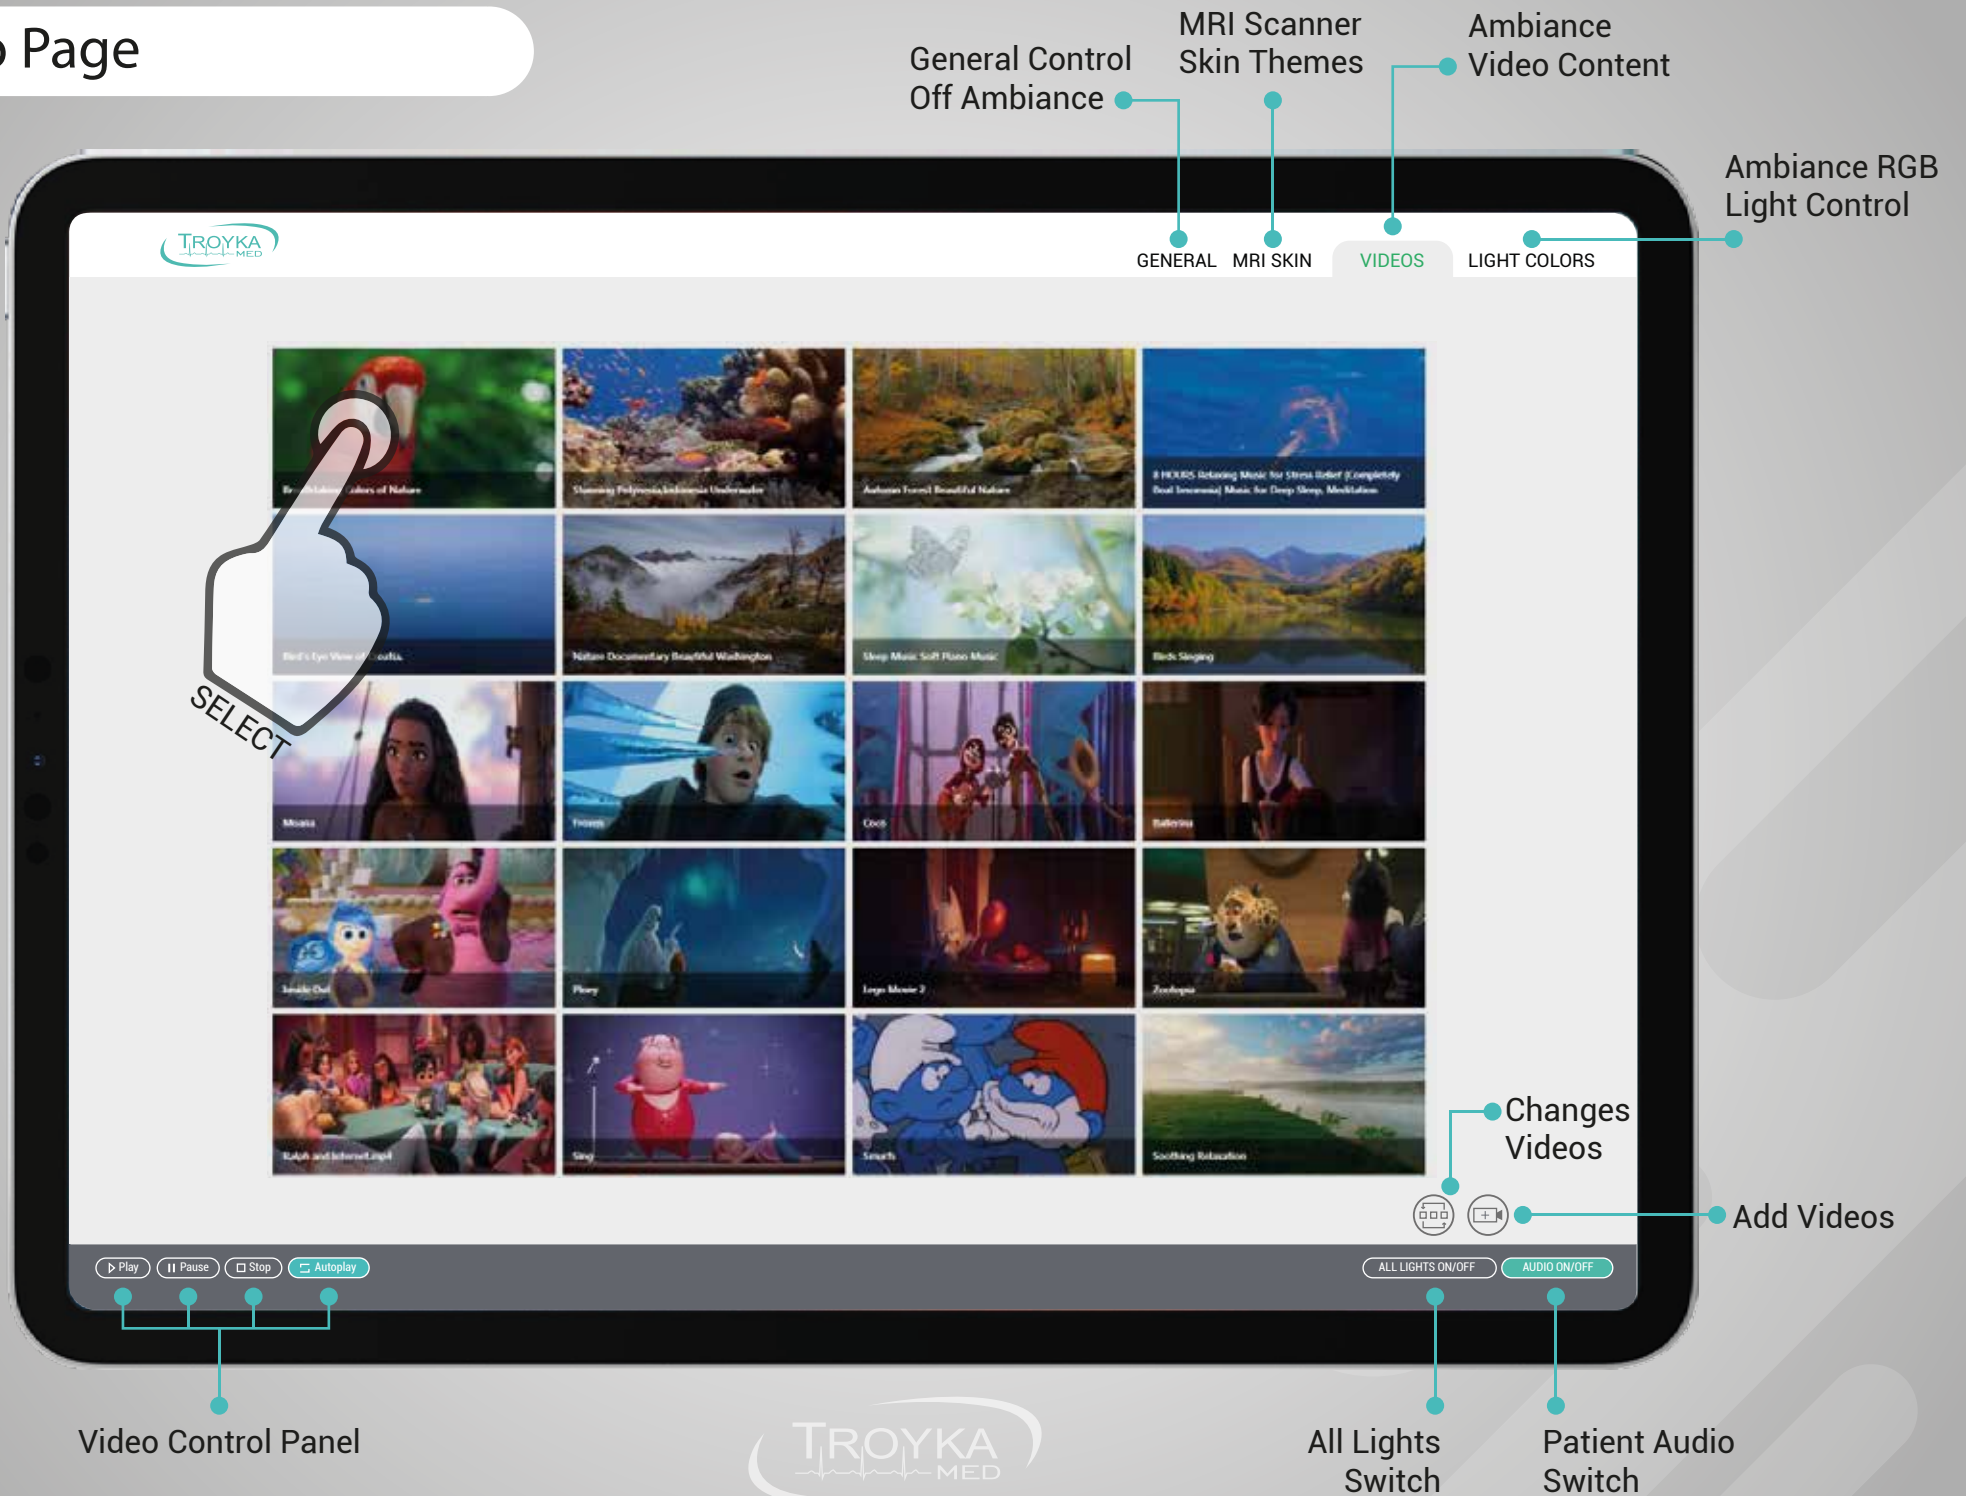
Page

General Control Off Ambiance

MRI Scanner Skin Themes

Ambiance Video Content

Ambiance RGB Light Control

TROYKA MED

GENERAL MRI SKIN VIDEOS LIGHT COLORS

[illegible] Colors of Nature

Stunning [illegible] Underwater

Autumn Forest Beautiful Nature

8 HOURS Relaxing Music for Stress Relief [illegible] Music for Deep Sleep, Meditation

Bird's Eye View of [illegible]

Nature Documentary Beautiful Washington

Sleep Music Soft Piano Music

Birds Singing

SELECT

Moana

Frozen

Coco

Ballerina

Inside Out

Piney

Lego Movie 2

Zootopia

Ralph and Internet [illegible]

Sing

Smurfs

Soothing Relaxation

Changes Videos

Add Videos

Play Pause Stop Autoplay

ALL LIGHTS ON/OFF AUDIO ON/OFF

Video Control Panel

TROYKA MED

All Lights Switch

Patient Audio Switch